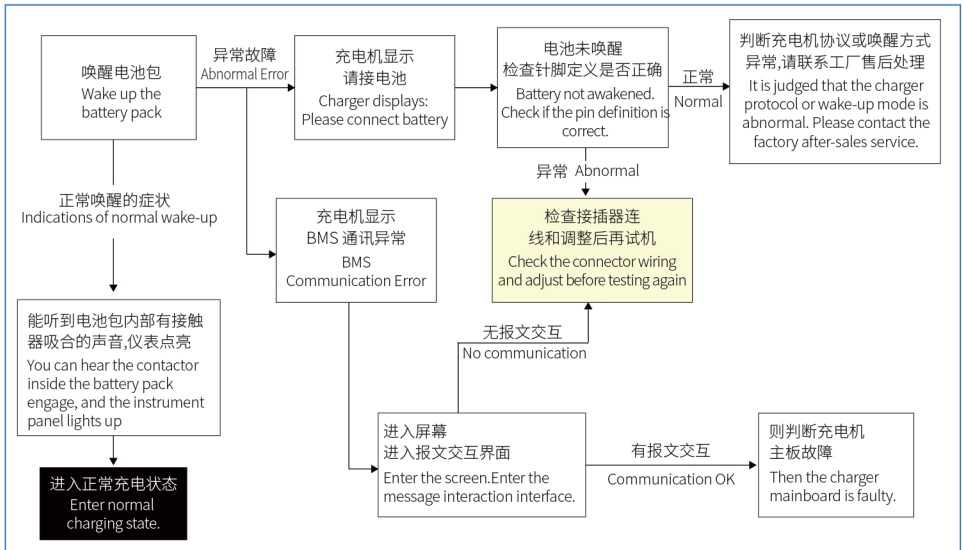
唤醒电池包
Wake up the battery pack

异常故障
Abnormal Error

充电机显示
请接电池
Charger displays: Please connect battery

电池未唤醒
检查针脚定义是否正确
Battery not awakened. Check if the pin definition is correct.

正常
Normal

判断充电机协议或唤醒方式异常,请联系工厂售后处理
It is judged that the charger protocol or wake-up mode is abnormal. Please contact the factory after-sales service.

异常 Abnormal

正常唤醒的症状
Indications of normal wake-up

充电机显示
BMS 通讯异常
BMS Communication Error

检查接插器连线和调整后再试机
Check the connector wiring and adjust before testing again

无报文交互
No communication

能听到电池包内部有接触器吸合的声音,仪表点亮
You can hear the contactor inside the battery pack engage, and the instrument panel lights up

进入屏幕
进入报文交互界面
Enter the screen.Enter the message interaction interface.

有报文交互
Communication OK

则判断充电机主板故障
Then the charger mainboard is faulty.

进入正常充电状态
Enter normal charging state.